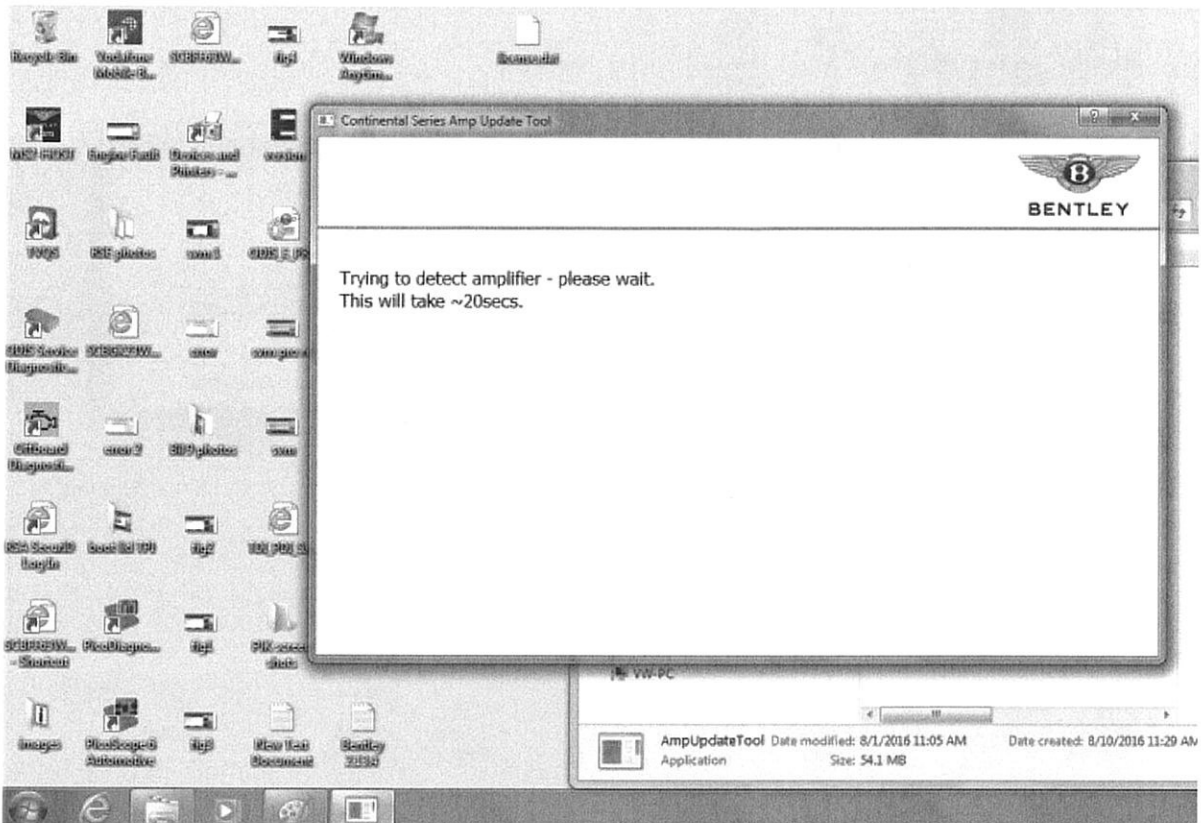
Recycle Bin
Vodafone Mobile B...
SGBFR9W...
fig4
Windows Anytim...
licensedat

MS2 FIRST
Engine Fault
Devices and Printers - ...
version

TVQS
RSF photos
wm1
ODIS_E_FR

ODIS Service Diagnostic...
SGBGZ23W...
error
wm.pro

Offboard Diagnosti...
error 2
BFP photos
wm

RSA SecurID Login
boot (S) TPJ
fig2
TO_FD1_S

SGBFR9W... - Shortcut
PicoDiagno...
fig1
PIX screen shots

images
PicoScope 6 Automotive
fig3
New Text Document
Bentley 2016

Continental Series Amp Update Tool

BENTLEY

Trying to detect amplifier - please wait.
This will take ~20secs.

VW-PC

AmpUpdateTool Date modified: 8/1/2016 11:05 AM Date created: 8/10/2016 11:29 AM
Application Size: 54.1 MB